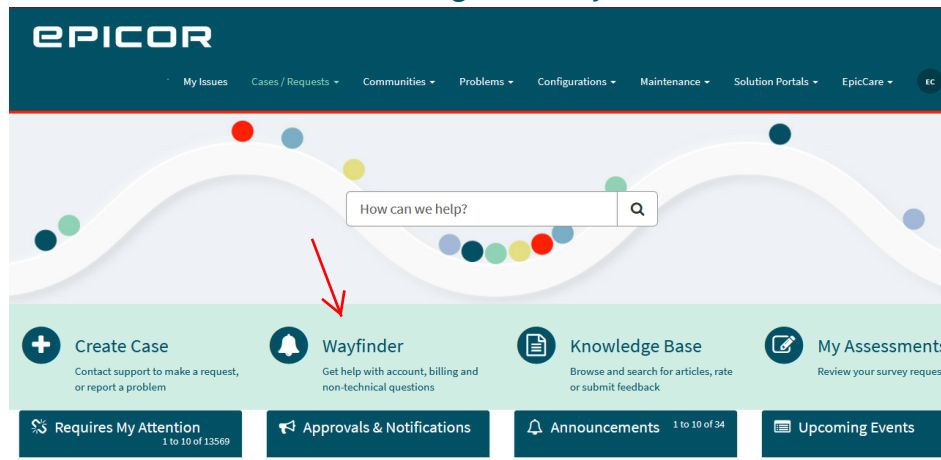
EPICOR

My Issues Cases / Requests Communities Problems Configurations Maintenance Solution Portals EpicCare EC

How can we help?

Create Case
Contact support to make a request, or report a problem

Wayfinder
Get help with account, billing and non-technical questions

Knowledge Base
Browse and search for articles, rate or submit feedback

My Assessments
Review your survey reque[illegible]

Requires My Attention
1 to 10 of 13569

Approvals & Notifications

Announcements 1 to 10 of 34

Upcoming Events